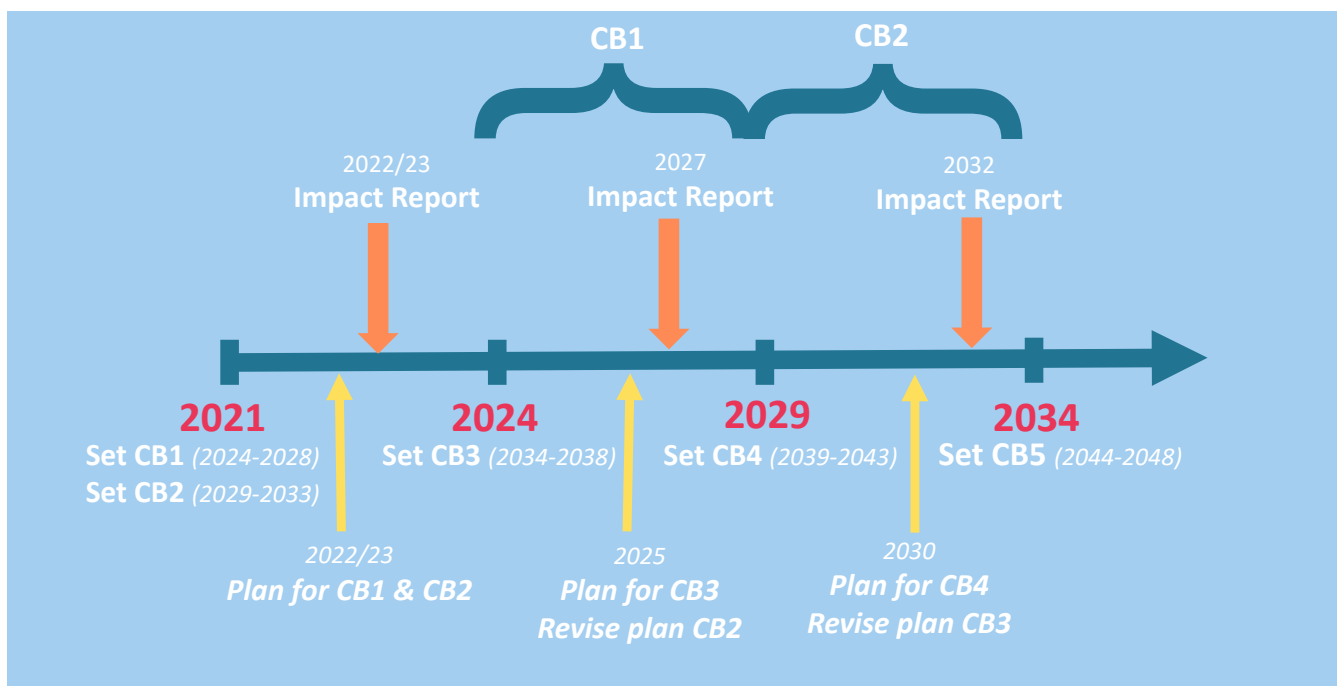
CB1

CB2

2022/23
Impact Report

2027
Impact Report

2032
Impact Report

2021
Set CB1 *(2024-2028)*
Set CB2 *(2029-2033)*

2024
Set CB3 *(2034-2038)*

2029
Set CB4 *(2039-2043)*

2034
Set CB5 *(2044-2048)*

*2022/23*
***Plan for CB1 & CB2***

*2025*
***Plan for CB3***
***Revise plan CB2***

*2030*
***Plan for CB4***
***Revise plan CB3***